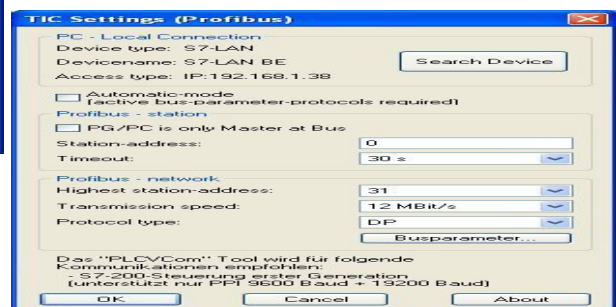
TIC Settings (Profibus)

PC - Local Connection
Device type: S7-LAN
Devicename: S7-LAN BE
Access type: IP:192.168.1.38
Search Device

Automatic-mode
(active bus-parameter-protocols required)

Profibus - station
PG/PC is only Master at Bus
Station-address: 0
Timeout: 30 s

Profibus - network
Highest station-address: 31
Transmission speed: 12 MBit/s
Protocol type: DP
Busparameter...

Das "PLCVCom" Tool wird für folgende Kommunikationen empfohlen:
S7-200-Steuerung erster Generation
(unterstützt nur PPI 9600 Baud + 19200 Baud)

OK
Cancel
About